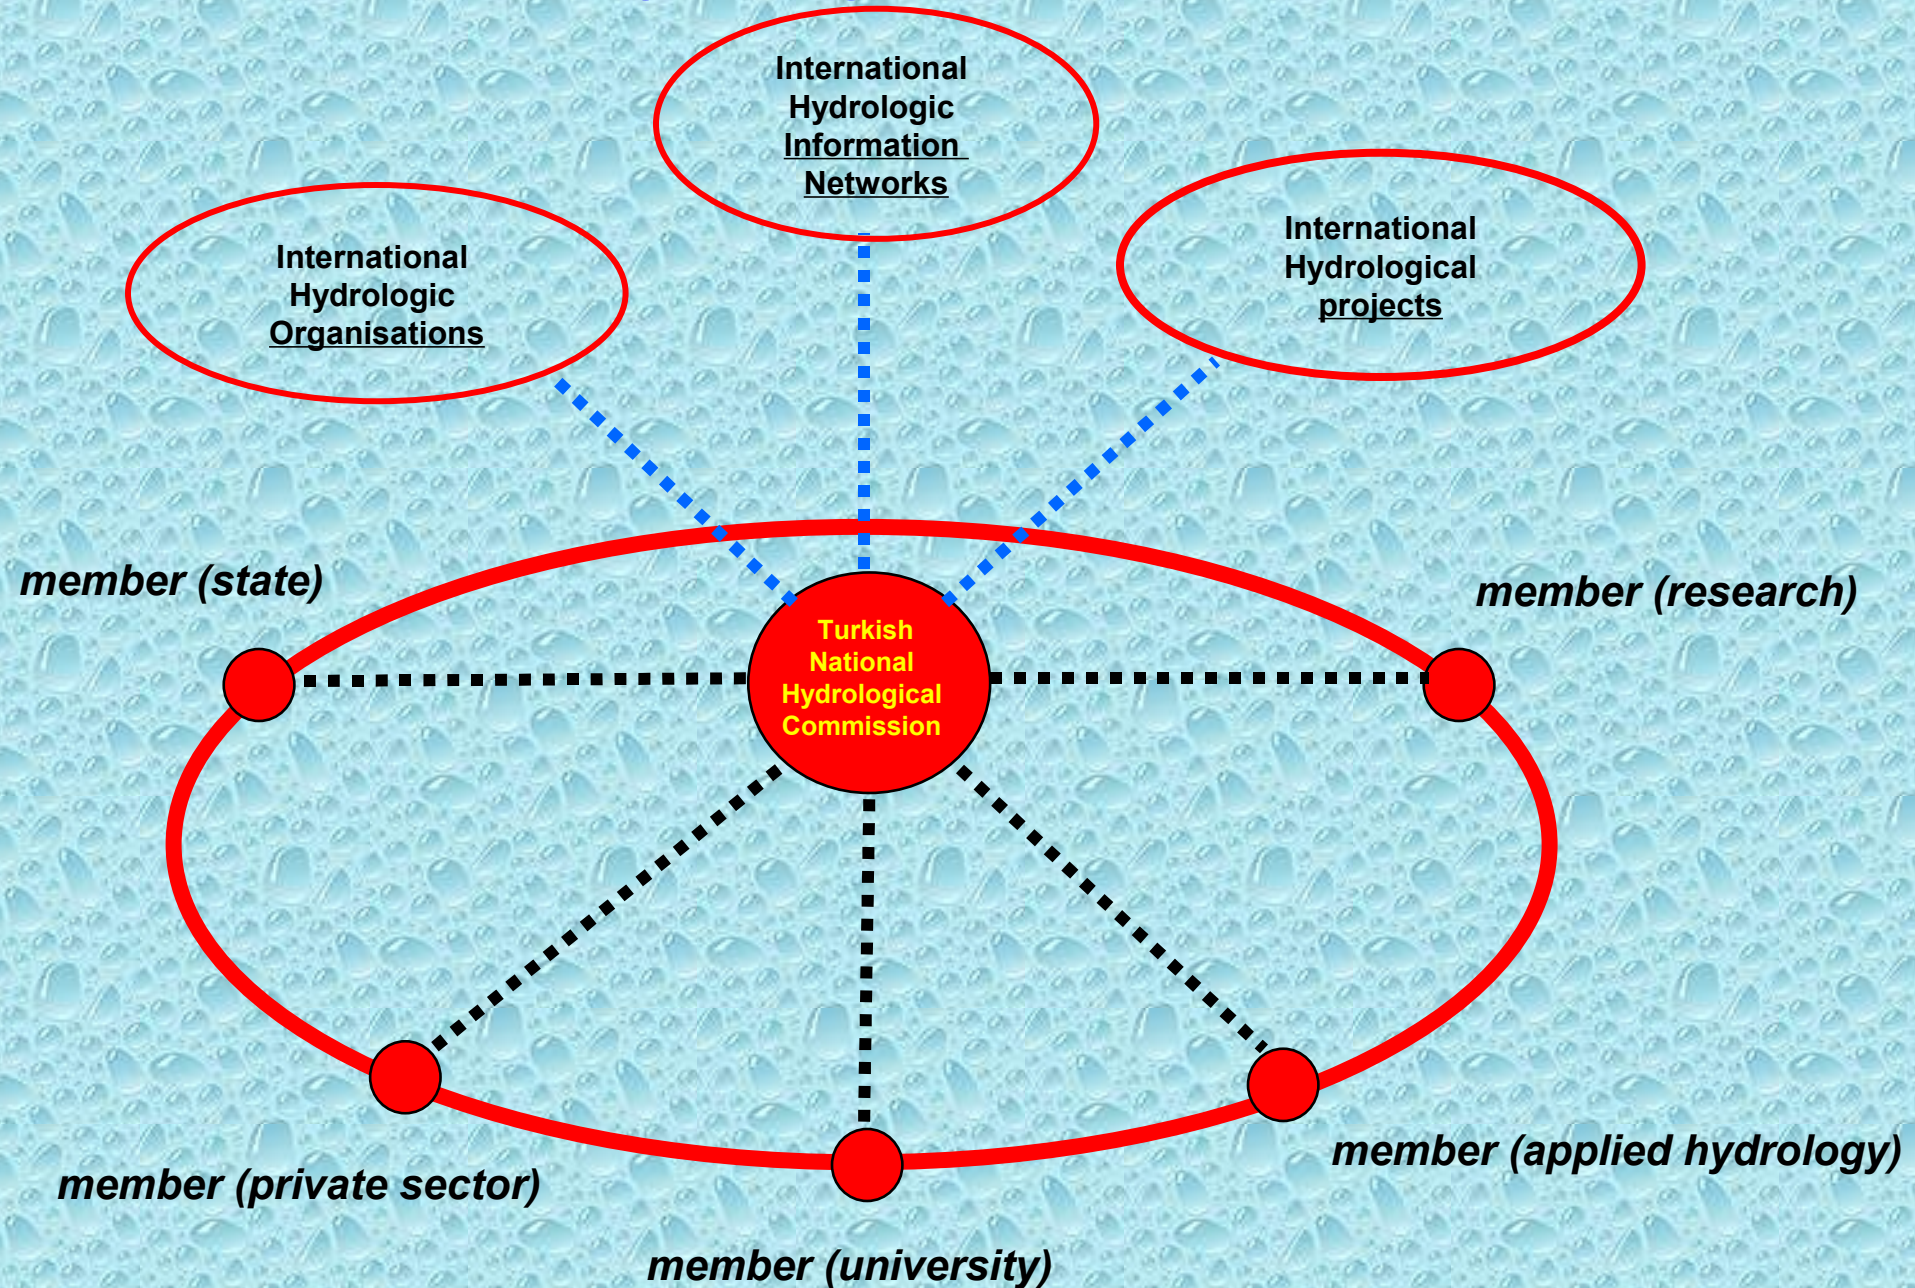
International Hydrologic Information Networks

International Hydrologic Organisations

International Hydrological projects

member (state)

member (research)

Turkish National Hydrological Commission

member (private sector)

member (applied hydrology)

member (university)